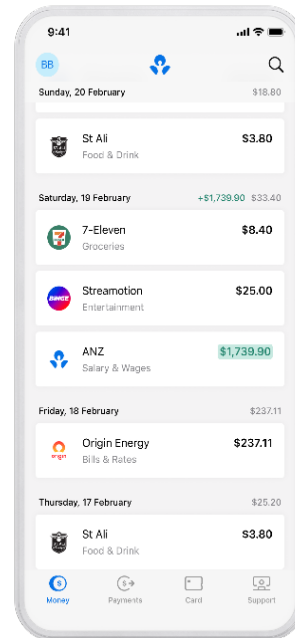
9:41

BB

Sunday, 20 February $18.80

St Ali
Food & Drink
$3.80

Saturday, 19 February +$1,739.90 $33.40

7-Eleven
Groceries
$8.40

Streamotion
Entertainment
$25.00

ANZ
Salary & Wages
$1,739.90

Friday, 18 February $237.11

origin
Origin Energy
Bills & Rates
$237.11

Thursday, 17 February $25.20

St Ali
Food & Drink
$3.80

Money Payments Card Support